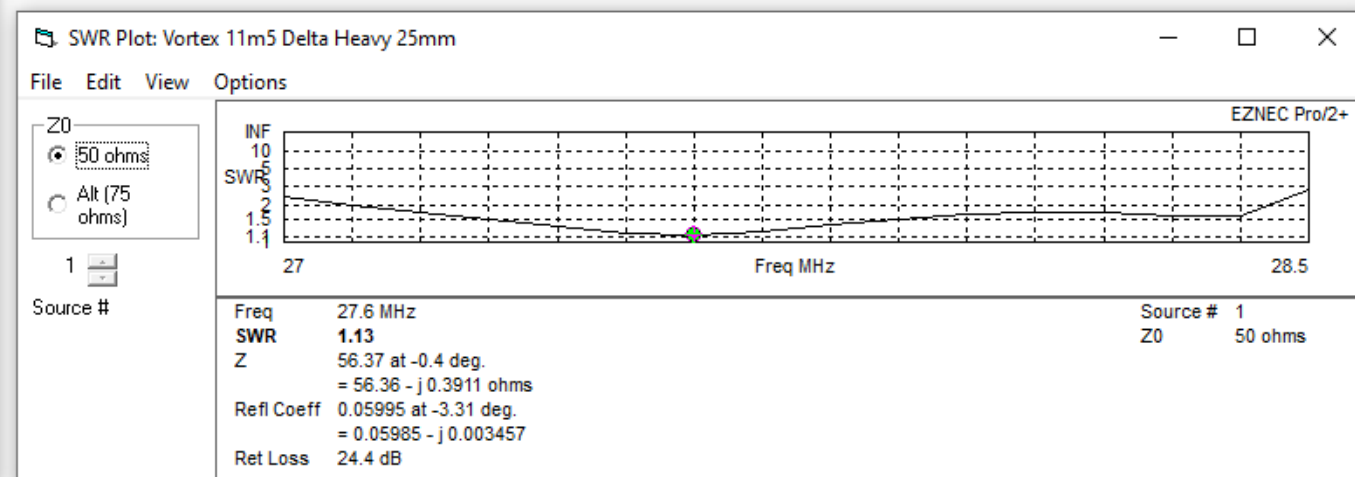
SWR Plot: Vortex 11m5 Delta Heavy 25mm

File Edit View Options

Z0
50 ohms
Alt (75 ohms)

1
Source #

EZNEC Pro/2+

INF
10
5
SWR
3
2
1.5
1.1
1

27 Freq MHz 28.5

| | | | |
|---|---|---|---|
| Freq | 27.6 MHz | Source # | 1 |
| **SWR** | **1.13** | Z0 | 50 ohms |
| Z | 56.37 at -0.4 deg. | | |
| | = 56.36 - j 0.3911 ohms | | |
| Refl Coeff | 0.05995 at -3.31 deg. | | |
| | = 0.05985 - j 0.003457 | | |
| Ret Loss | 24.4 dB | | |